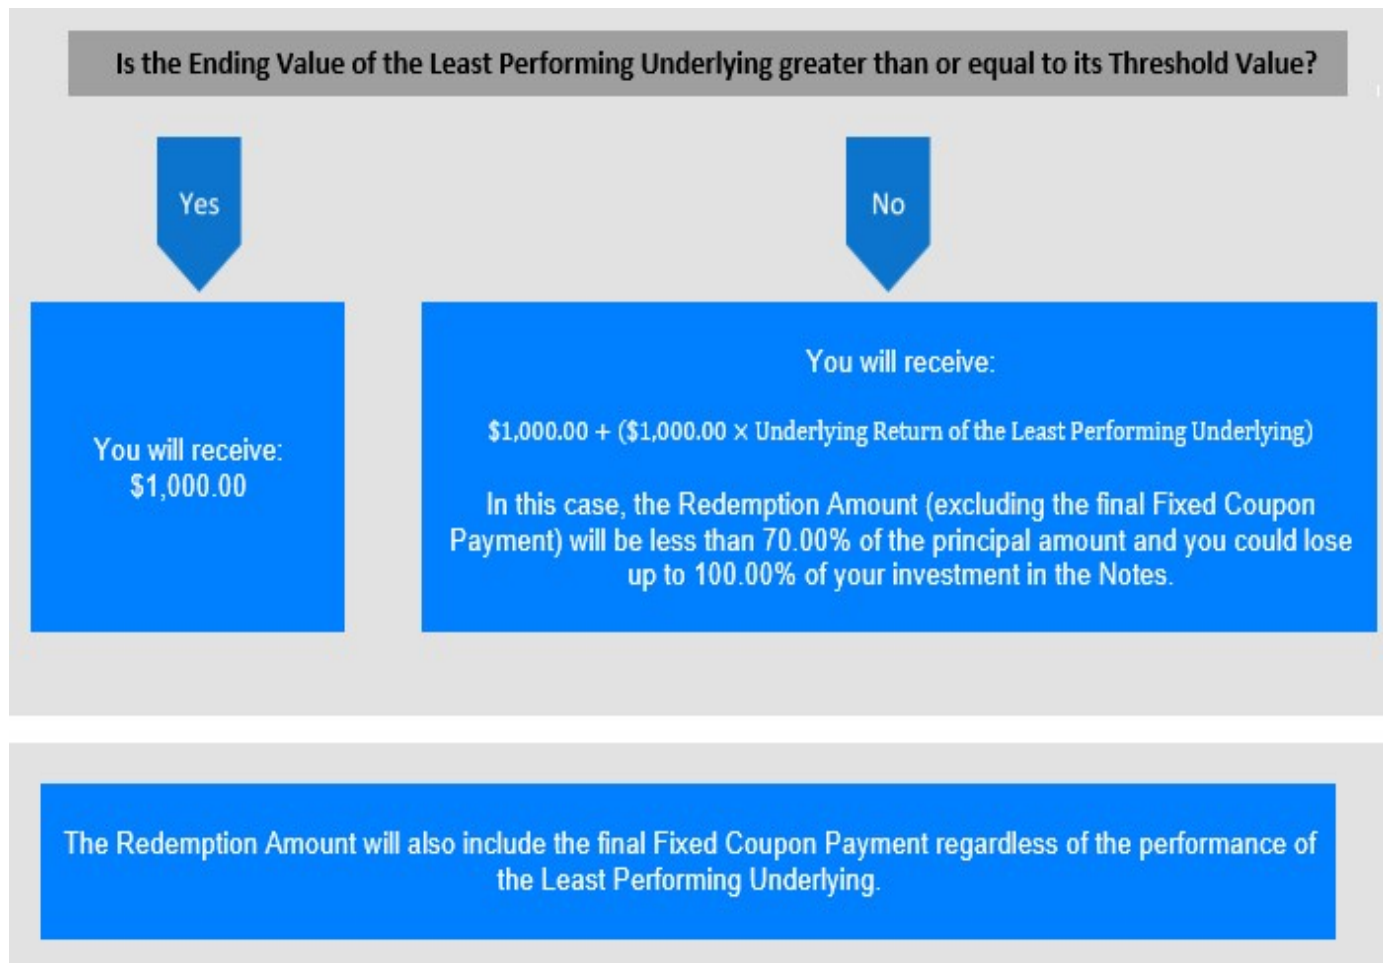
Is the Ending Value of the Least Performing Underlying greater than or equal to its Threshold Value?

Yes

No

You will receive:
$1,000.00

You will receive:

$1,000.00 + ($1,000.00 × Underlying Return of the Least Performing Underlying)

In this case, the Redemption Amount (excluding the final Fixed Coupon Payment) will be less than 70.00% of the principal amount and you could lose up to 100.00% of your investment in the Notes.

The Redemption Amount will also include the final Fixed Coupon Payment regardless of the performance of the Least Performing Underlying.